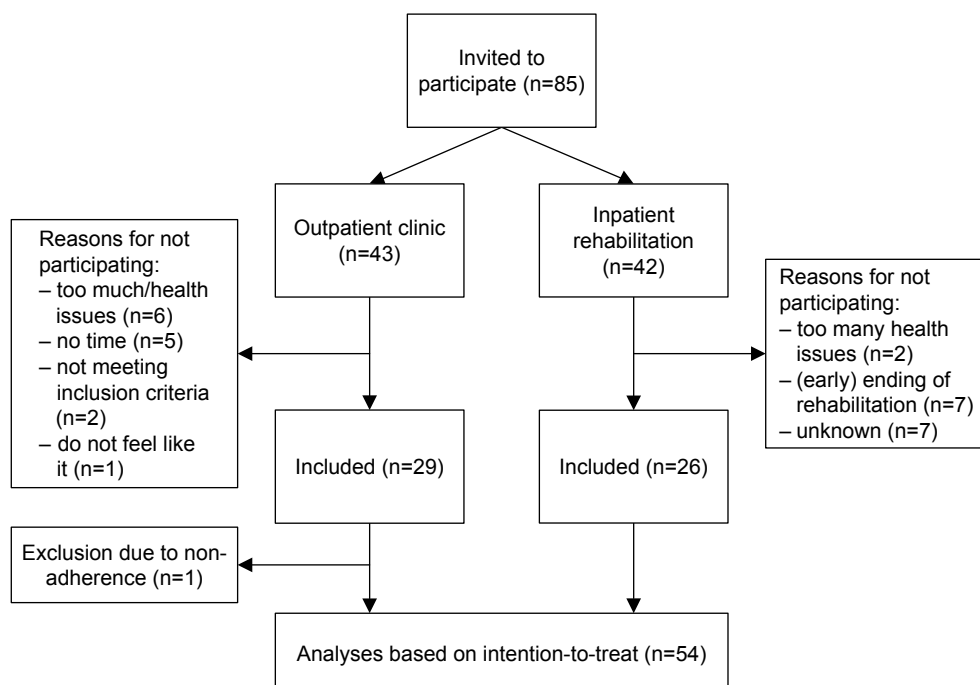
Invited to participate (n=85)

Outpatient clinic (n=43)

Inpatient rehabilitation (n=42)

Reasons for not participating:
– too much/health issues (n=6)
– no time (n=5)
– not meeting inclusion criteria (n=2)
– do not feel like it (n=1)

Reasons for not participating:
– too many health issues (n=2)
– (early) ending of rehabilitation (n=7)
– unknown (n=7)

Included (n=29)

Included (n=26)

Exclusion due to non-adherence (n=1)

Analyses based on intention-to-treat (n=54)